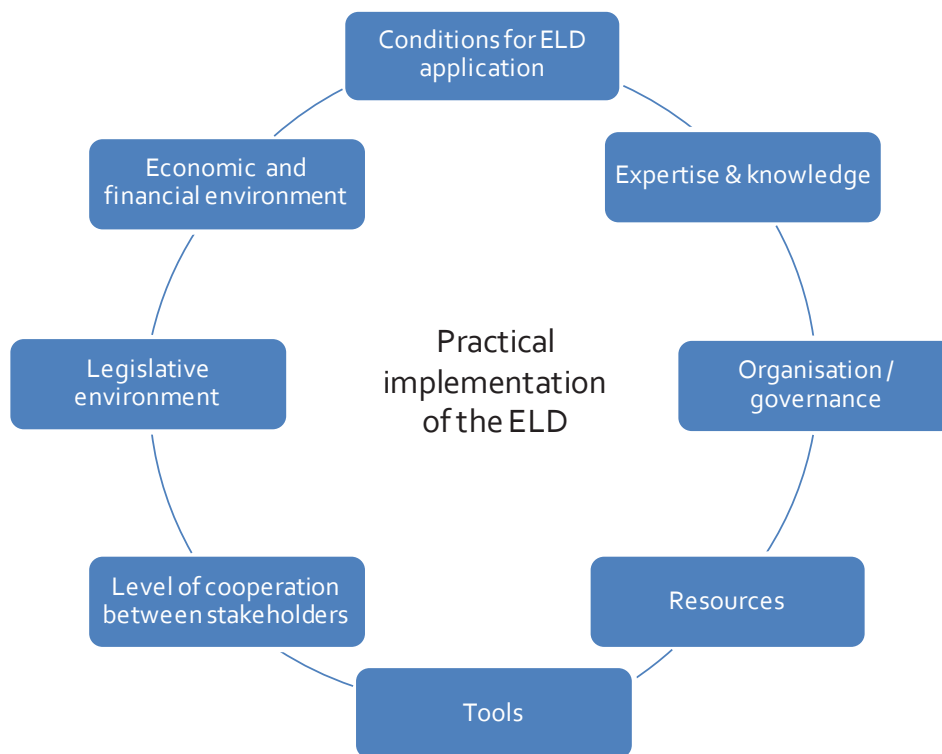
Conditions for ELD application

Expertise & knowledge

Organisation / governance

Resources

Tools

Level of cooperation between stakeholders

Legislative environment

Economic and financial environment

Practical implementation of the ELD